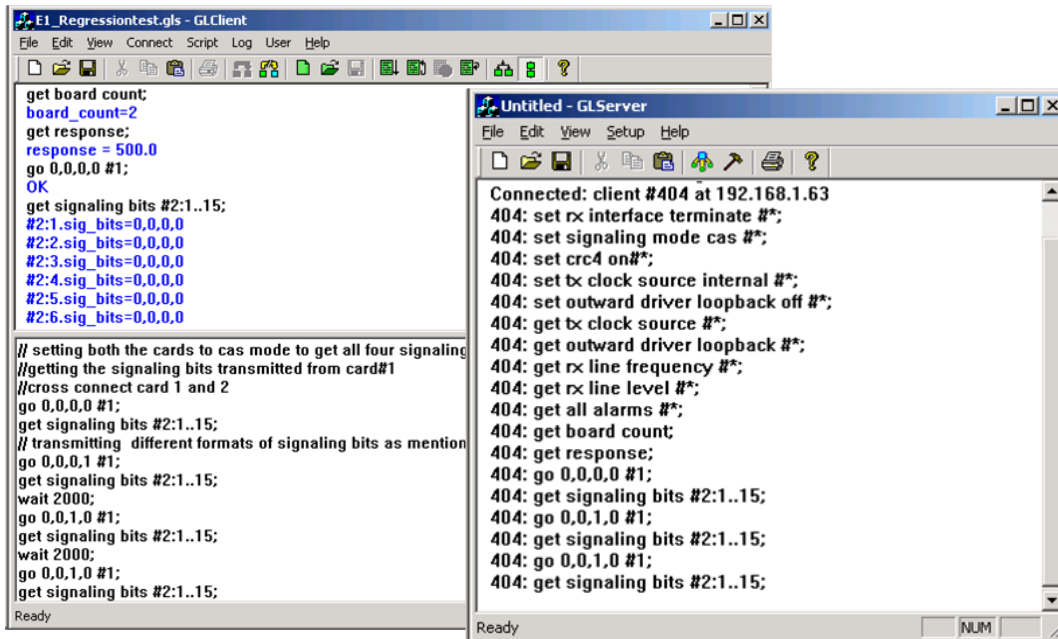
E1_Regressiontest.gls - GLClient
File Edit View Connect Script Log User Help

get board count;
board_count=2
get response;
response = 500.0
go 0,0,0,0 #1;
OK
get signaling bits #2:1..15;
#2:1.sig_bits=0,0,0,0
#2:2.sig_bits=0,0,0,0
#2:3.sig_bits=0,0,0,0
#2:4.sig_bits=0,0,0,0
#2:5.sig_bits=0,0,0,0
#2:6.sig_bits=0,0,0,0

// setting both the cards to cas mode to get all four signaling
//getting the signaling bits transmitted from card#1
//cross connect card 1 and 2
go 0,0,0,0 #1;
get signaling bits #2:1..15;
// transmitting different formats of signaling bits as mention
go 0,0,0,1 #1;
get signaling bits #2:1..15;
wait 2000;
go 0,0,1,0 #1;
get signaling bits #2:1..15;
wait 2000;
go 0,0,1,0 #1;
get signaling bits #2:1..15;
Ready

Untitled - GLServer
File Edit View Setup Help
Connected: client #404 at 192.168.1.63
404: set rx interface terminate #*;
404: set signaling mode cas #*;
404: set crc4 on#*;
404: set tx clock source internal #*;
404: set outward driver loopback off #*;
404: get tx clock source #*;
404: get outward driver loopback #*;
404: get rx line frequency #*;
404: get rx line level #*;
404: get all alarms #*;
404: get board count;
404: get response;
404: go 0,0,0,0 #1;
404: get signaling bits #2:1..15;
404: go 0,0,1,0 #1;
404: get signaling bits #2:1..15;
404: go 0,0,1,0 #1;
404: get signaling bits #2:1..15;
Ready
NUM